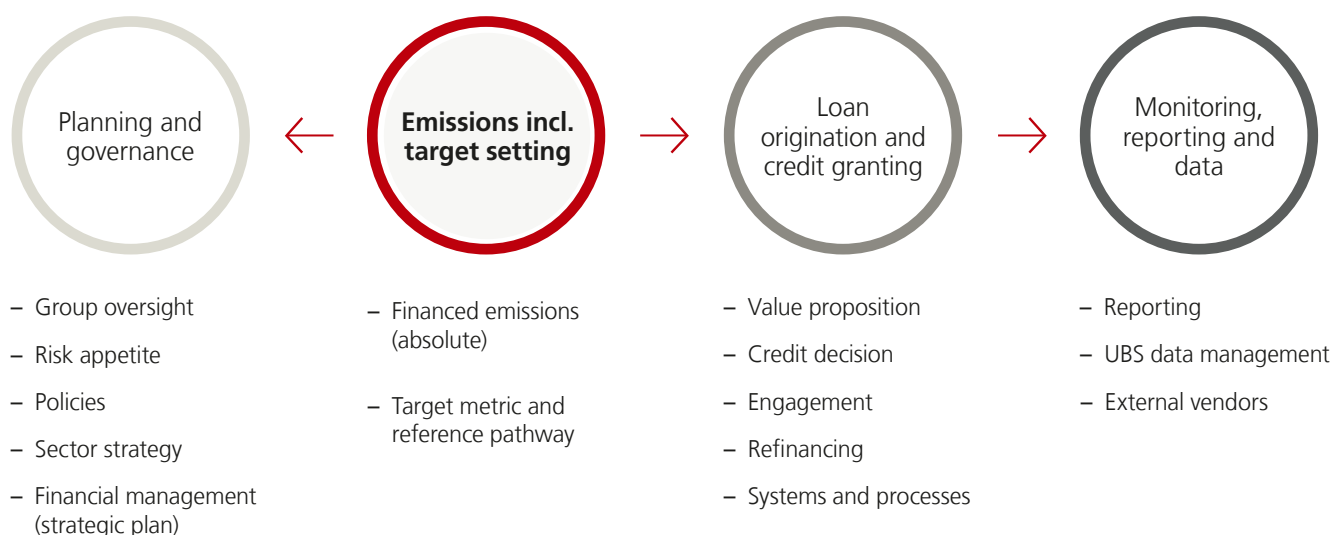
Planning and governance

Emissions incl. target setting

Loan origination and credit granting

Monitoring, reporting and data

– Group oversight
– Risk appetite
– Policies
– Sector strategy
– Financial management (strategic plan)

– Financed emissions (absolute)
– Target metric and reference pathway

– Value proposition
– Credit decision
– Engagement
– Refinancing
– Systems and processes

– Reporting
– UBS data management
– External vendors